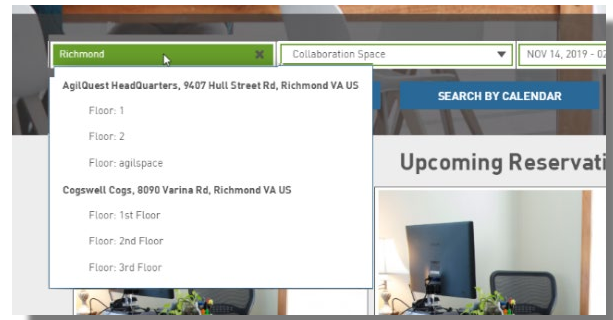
Richmond

Collaboration Space

NOV 14, 2019 - 02

AgilQuest HeadQuarters, 9407 Hull Street Rd, Richmond VA US

Floor: 1

Floor: 2

Floor: agilspace

Cogswell Cogs, 8090 Varina Rd, Richmond VA US

Floor: 1st Floor

Floor: 2nd Floor

Floor: 3rd Floor

SEARCH BY CALENDAR

Upcoming Reservati